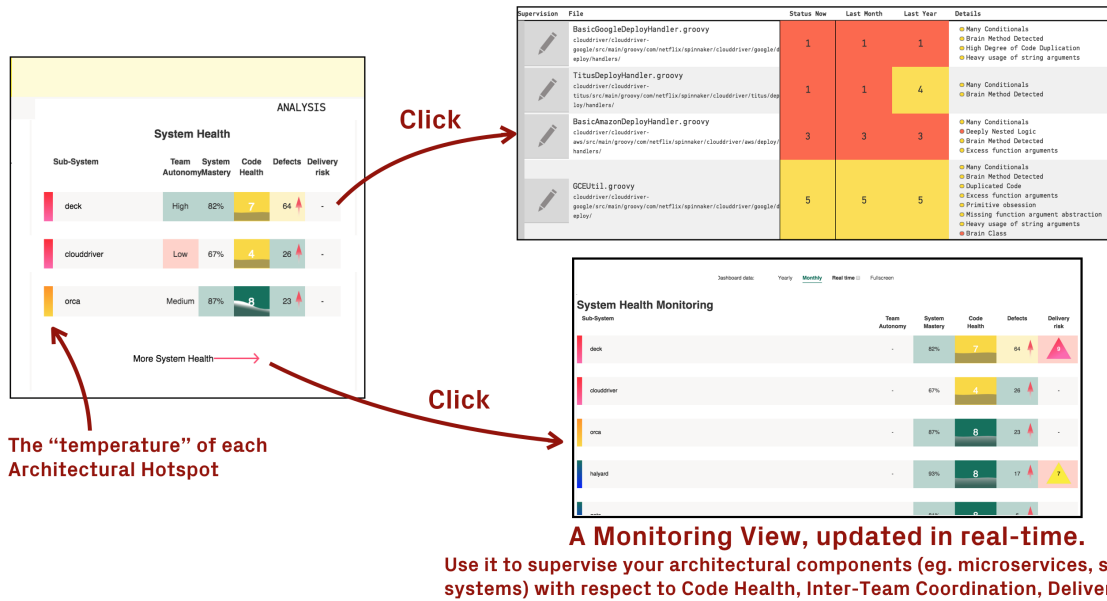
ANALYSIS

System Health

| Sub-System | Team Autonomy | System Mastery | Code Health | Defects | Delivery risk |
|---|---|---|---|---|---|
| deck | High | 82% | 7 | 64 | - |
| clouddriver | Low | 67% | 4 | 26 | - |
| orca | Medium | 87% | 8 | 23 | - |

More System Health

The "temperature" of each Architectural Hotspot

Click

| Supervision | File | Status Now | Last Month | Last Year | Details |
|---|---|---|---|---|---|
| | BasicGoogleDeployHandler.groovy clouddriver/clouddriver-google/src/main/groovy/com/netflix/spinnaker/clouddriver/google/deploy/handlers/ | 1 | 1 | 1 | Many Conditionals Brain Method Detected High Degree of Code Duplication Heavy usage of string arguments |
| | TitusDeployHandler.groovy clouddriver/clouddriver-titus/src/main/groovy/com/netflix/spinnaker/clouddriver/titus/deploy/handlers/ | 1 | 1 | 4 | Many Conditionals Brain Method Detected |
| | BasicAmazonDeployHandler.groovy clouddriver/clouddriver-aws/src/main/groovy/com/netflix/spinnaker/clouddriver/aws/deploy/handlers/ | 3 | 3 | 3 | Many Conditionals Deeply Nested Logic Brain Method Detected Excess function arguments |
| | GCEUtil.groovy clouddriver/clouddriver-google/src/main/groovy/com/netflix/spinnaker/clouddriver/google/deploy/ | 5 | 5 | 5 | Many Conditionals Brain Method Detected Duplicated Code Excess function arguments Primitive obsession Missing function argument abstraction Heavy usage of string arguments Brain Class |

Click

Dashboard data: Yearly Monthly Real time Fullscreen

System Health Monitoring

| Sub-System | Team Autonomy | System Mastery | Code Health | Defects | Delivery risk |
|---|---|---|---|---|---|
| deck | - | 82% | 7 | 64 | 8 |
| clouddriver | - | 67% | 4 | 26 | - |
| orca | - | 87% | 8 | 23 | - |
| halyard | - | 93% | 8 | 17 | 7 |
| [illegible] | | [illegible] | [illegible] | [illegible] | |

A Monitoring View, updated in real-time.

Use it to supervise your architectural components (eg. microservices, s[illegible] systems) with respect to Code Health, Inter-Team Coordination, Delive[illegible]